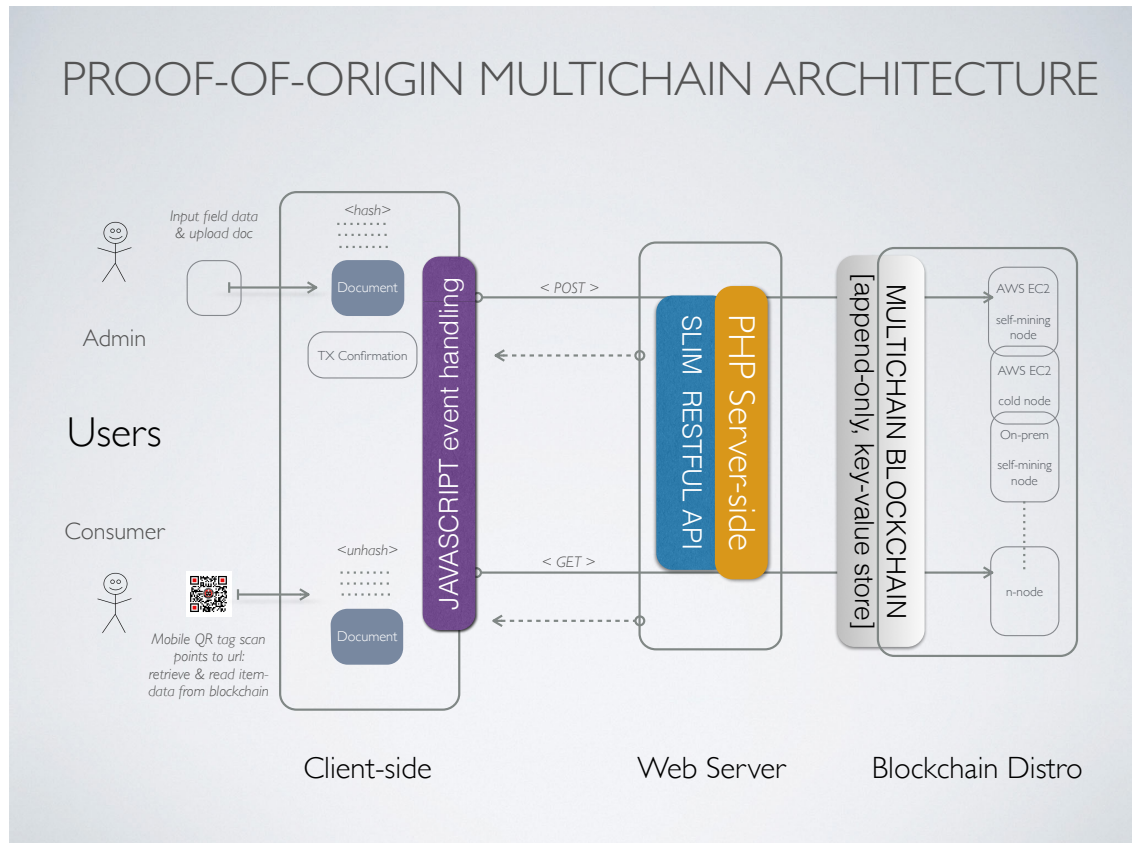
PROOF-OF-ORIGIN MULTICHAIN ARCHITECTURE

Input field data & upload doc

Admin

Users

Consumer

Mobile QR tag scan points to url: retrieve & read item-data from blockchain

<hash>

Document

TX Confirmation

<unhash>

Document

JAVASCRIPT event handling

< POST >

< GET >

PHP Server-side

SLIM RESTFUL API

[append-only, key-value store]

MULTICHAIN BLOCKCHAIN

AWS EC2 self-mining node

AWS EC2 cold node

On-prem self-mining node

n-node

Client-side

Web Server

Blockchain Distro